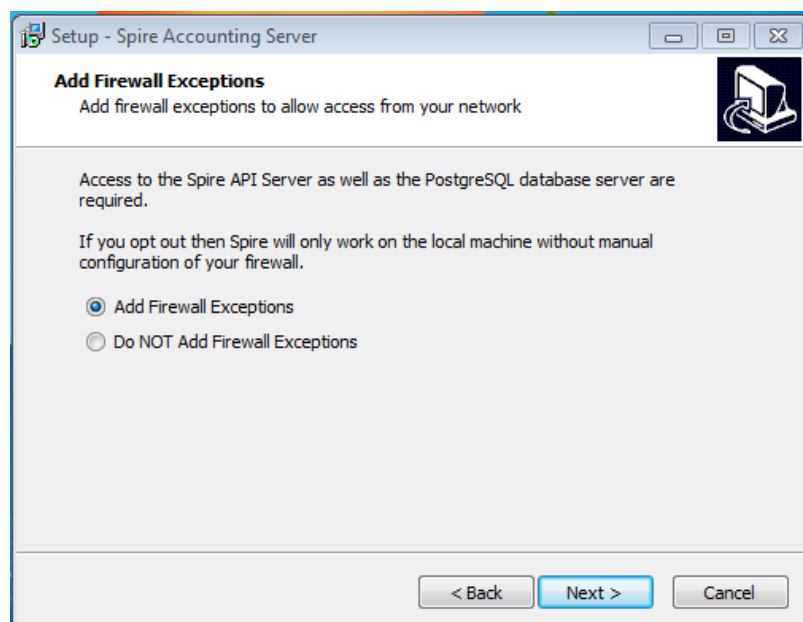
Setup - Spire Accounting Server

Add Firewall Exceptions

Add firewall exceptions to allow access from your network

Access to the Spire API Server as well as the PostgreSQL database server are required.

If you opt out then Spire will only work on the local machine without manual configuration of your firewall.

Add Firewall Exceptions

Do NOT Add Firewall Exceptions

< Back

Next >

Cancel